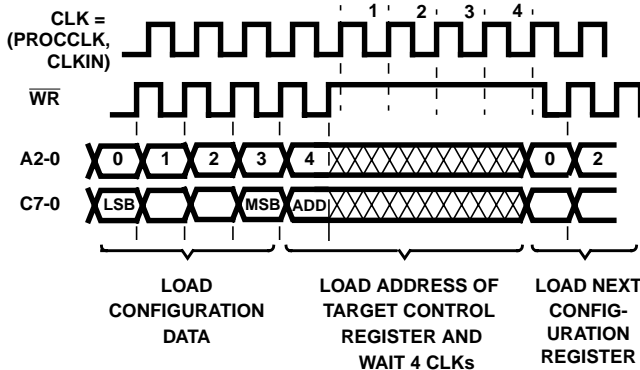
CLK = (PROCCLK, CLKIN)

1 2 3 4

$\overline{WR}$

A2-0 0 1 2 3 4 0 2

C7-0 LSB MSB ADD

LOAD CONFIGURATION DATA

LOAD ADDRESS OF TARGET CONTROL REGISTER AND WAIT 4 CLKs

LOAD NEXT CONFIG-URATION REGISTER